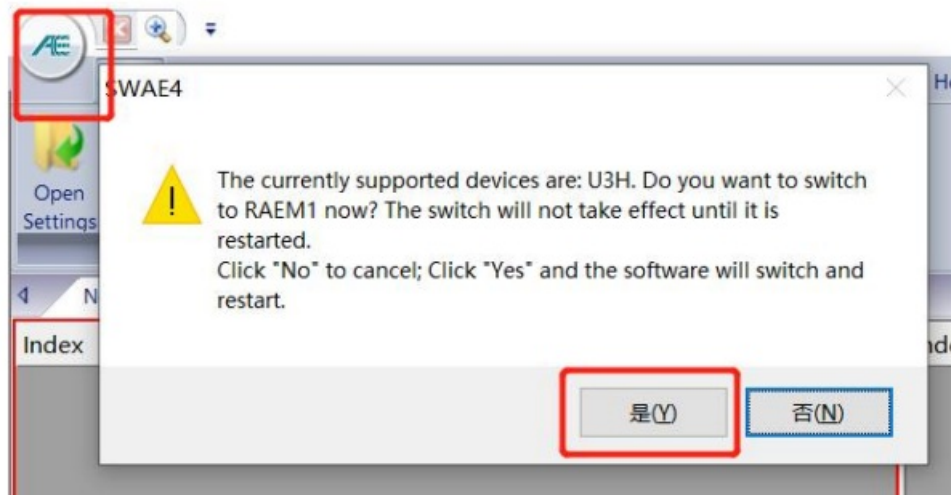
AE

SWAE4

Open Settings

The currently supported devices are: U3H. Do you want to switch to RAEM1 now? The switch will not take effect until it is restarted.
Click "No" to cancel; Click "Yes" and the software will switch and restart.

Index

是(Y)

否(N)